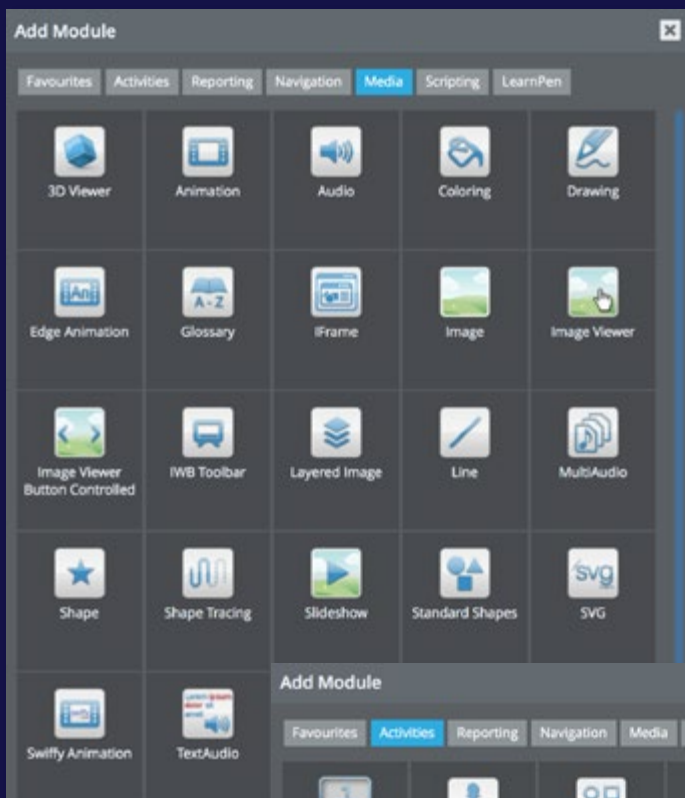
Add Module

Favourites Activities Reporting Navigation Media Scripting LearnPen

3D Viewer
Animation
Audio
Coloring
Drawing
Edge Animation
Glossary
IFrame
Image
Image Viewer
Image Viewer Button Controlled
IWB Toolbar
Layered Image
Line
MultiAudio
Shape
Shape Tracing
Slideshow
Standard Shapes
SVG
Swiffy Animation
TextAudio

Add Module

Favourites Activities Reporting Navigation Media